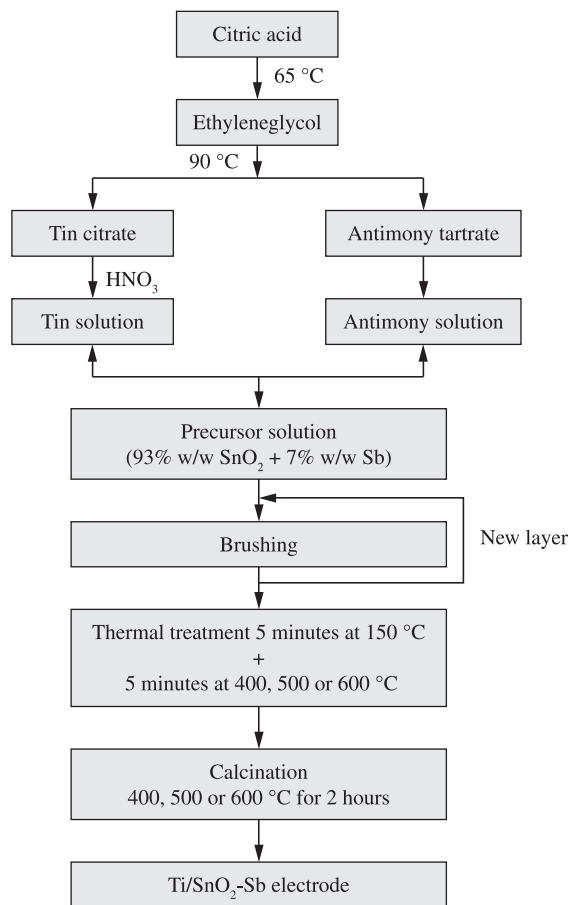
Citric acid

65 °C

Ethyleneglycol

90 °C

Tin citrate

Antimony tartrate

$HNO_3$

Tin solution

Antimony solution

Precursor solution (93% w/w $SnO_2$ + 7% w/w Sb)

Brushing

New layer

Thermal treatment 5 minutes at 150 °C + 5 minutes at 400, 500 or 600 °C

Calcination 400, 500 or 600 °C for 2 hours

Ti/$SnO_2$-Sb electrode